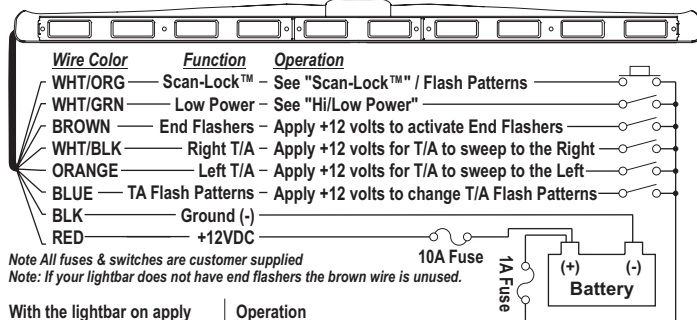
| Wire Color | Function | Operation |
|---|---|---|
| WHT/ORG | Scan-Lock™ | See "Scan-Lock™" / Flash Patterns |
| WHT/GRN | Low Power | See "Hi/Low Power" |
| BROWN | End Flashers | Apply +12 volts to activate End Flashers |
| WHT/BLK | Right T/A | Apply +12 volts for T/A to sweep to the Right |
| ORANGE | Left T/A | Apply +12 volts for T/A to sweep to the Left |
| BLUE | TA Flash Patterns | Apply +12 volts to change T/A Flash Patterns |
| BLK | Ground (-) | |
| RED | +12VDC | |

10A Fuse

1A Fuse

(+) (-)
Battery

Note All fuses & switches are customer supplied
Note: If your lightbar does not have end flashers the brown wire is unused.

With the lightbar on apply

Operation